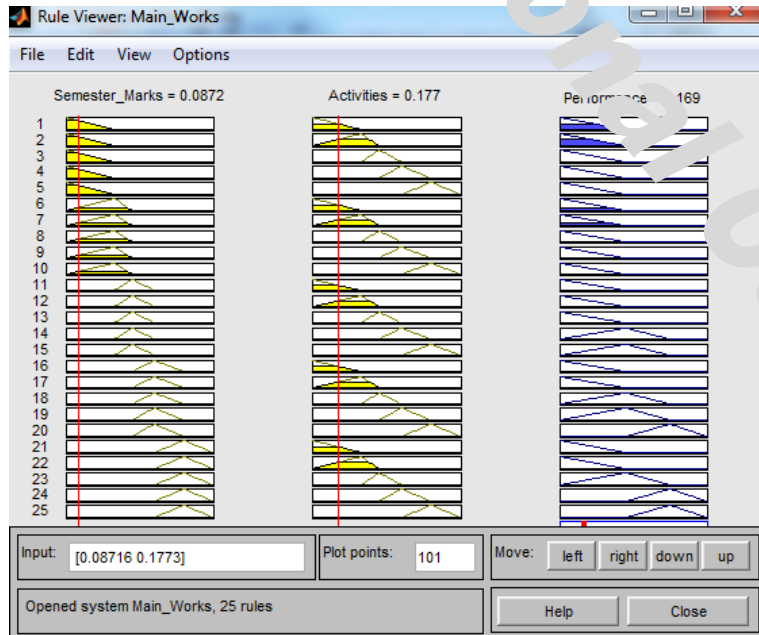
Rule Viewer: Main_Works

File Edit View Options

Semester_Marks = 0.0872

Activities = 0.177

Performance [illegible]169

1
2
3
4
5
6
7
8
9
10
11
12
13
14
15
16
17
18
19
20
21
22
23
24
25

Input: [0.08716 0.1773]

Plot points: 101

Move: left right down up

Opened system Main_Works, 25 rules

Help

Close